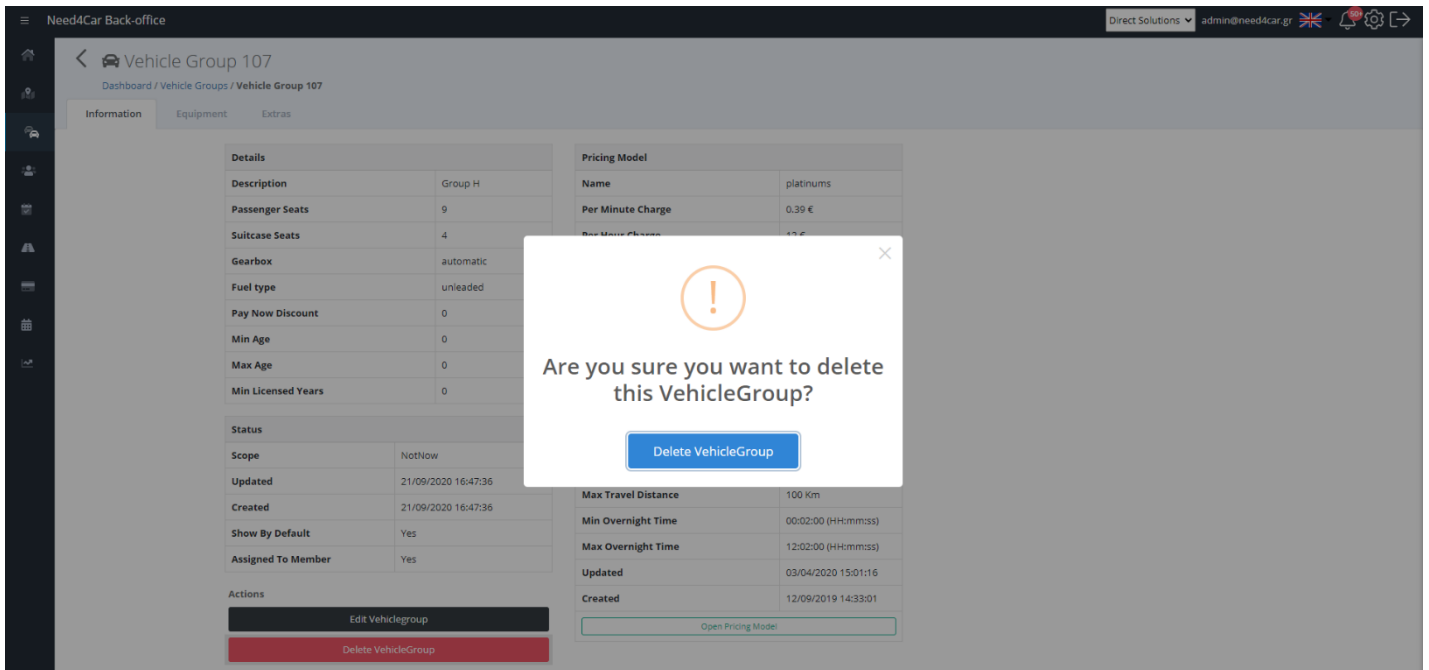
Need4Car Back-office

Direct Solutions admin@need4car.gr

Vehicle Group 107

Dashboard / Vehicle Groups / Vehicle Group 107

Information Equipment Extras

| Details | |
|---|---|
| Description | Group H |
| Passenger Seats | 9 |
| Suitcase Seats | 4 |
| Gearbox | automatic |
| Fuel type | unleaded |
| Pay Now Discount | 0 |
| Min Age | 0 |
| Max Age | 0 |
| Min Licensed Years | 0 |

| Status | |
|---|---|
| Scope | NotNow |
| Updated | 21/09/2020 16:47:36 |
| Created | 21/09/2020 16:47:36 |
| Show By Default | Yes |
| Assigned To Member | Yes |

Actions

Edit Vehiclegroup

Delete VehicleGroup

| Pricing Model | |
|---|---|
| Name | platinums |
| Per Minute Charge | 0.39 € |
| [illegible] | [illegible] |
| Max Travel Distance | 100 Km |
| Min Overnight Time | 00:02:00 (HH:mm:ss) |
| Max Overnight Time | 12:02:00 (HH:mm:ss) |
| Updated | 03/04/2020 15:01:16 |
| Created | 12/09/2019 14:33:01 |

Open Pricing Model

!

Are you sure you want to delete this VehicleGroup?

Delete VehicleGroup